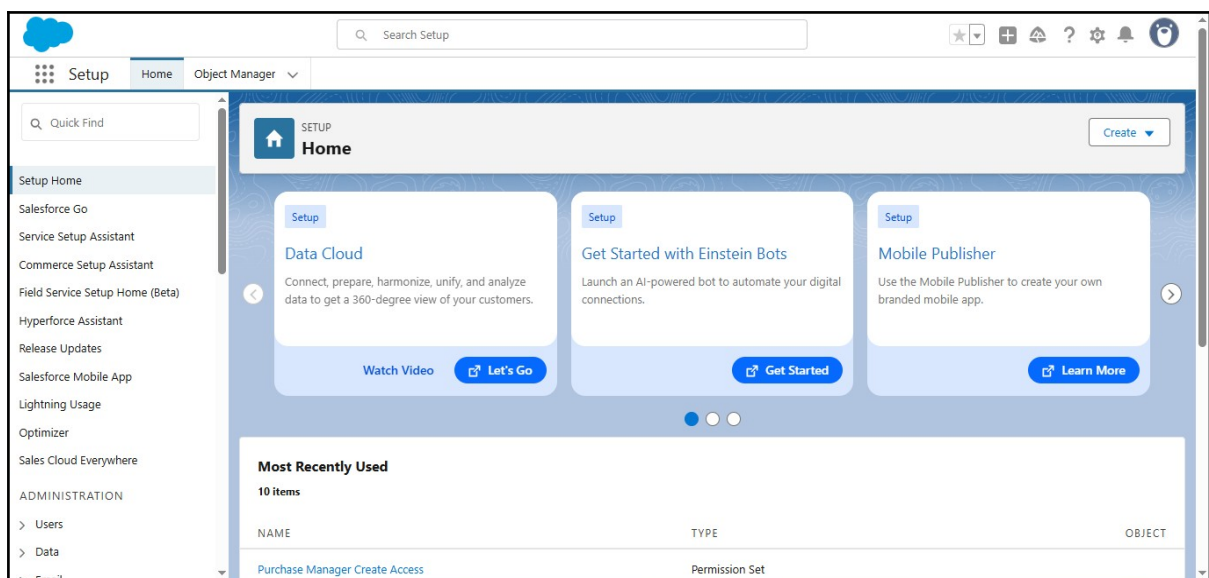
Search Setup

Setup Home Object Manager

Quick Find

Setup Home
Salesforce Go
Service Setup Assistant
Commerce Setup Assistant
Field Service Setup Home (Beta)
Hyperforce Assistant
Release Updates
Salesforce Mobile App
Lightning Usage
Optimizer
Sales Cloud Everywhere
ADMINISTRATION
Users
Data

SETUP
Home

Create

Setup
Data Cloud
Connect, prepare, harmonize, unify, and analyze data to get a 360-degree view of your customers.
Watch Video Let's Go

Setup
Get Started with Einstein Bots
Launch an AI-powered bot to automate your digital connections.
Get Started

Setup
Mobile Publisher
Use the Mobile Publisher to create your own branded mobile app.
Learn More

Most Recently Used
10 items

| NAME | TYPE | OBJECT |
|---|---|---|
| Purchase Manager Create Access | Permission Set | |